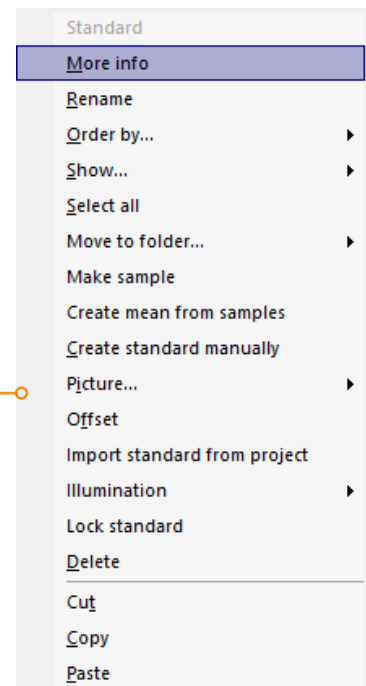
Standard
More info
Rename
Order by...
Show...
Select all
Move to folder...
Make sample
Create mean from samples
Create standard manually
Picture...
Offset
Import standard from project
Illumination
Lock standard
Delete
Cut
Copy
Paste